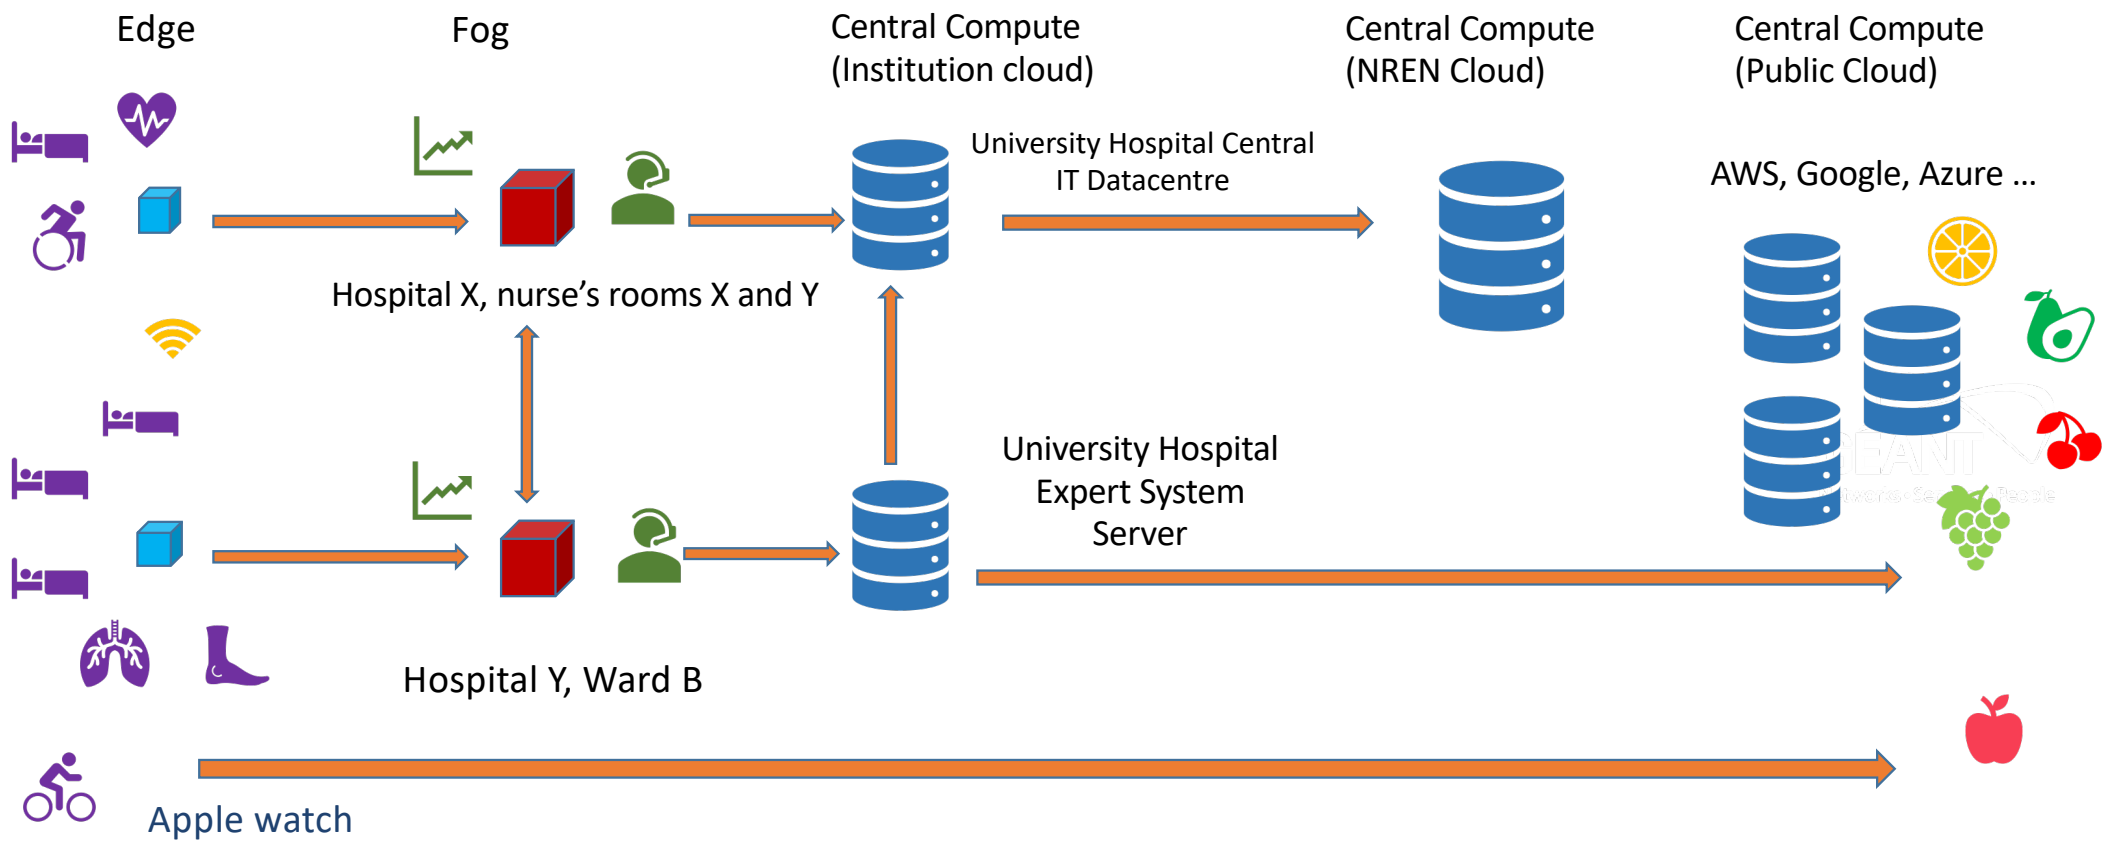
Edge

Fog

Central Compute (Institution cloud)

Central Compute (NREN Cloud)

Central Compute (Public Cloud)

University Hospital Central IT Datacentre

AWS, Google, Azure ...

Hospital X, nurse’s rooms X and Y

University Hospital Expert System Server

Hospital Y, Ward B

Apple watch